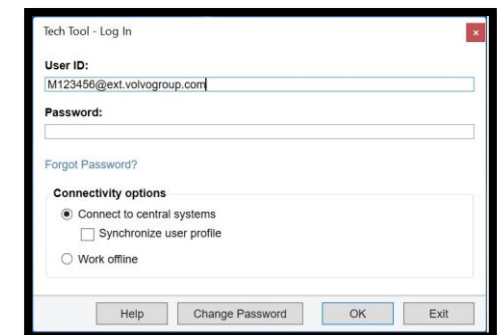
Tech Tool - Log In

User ID:
M123456@ext.volvogroup.com

Password:

Forgot Password?

Connectivity options
Connect to central systems
Synchronize user profile
Work offline

Help
Change Password
OK
Exit